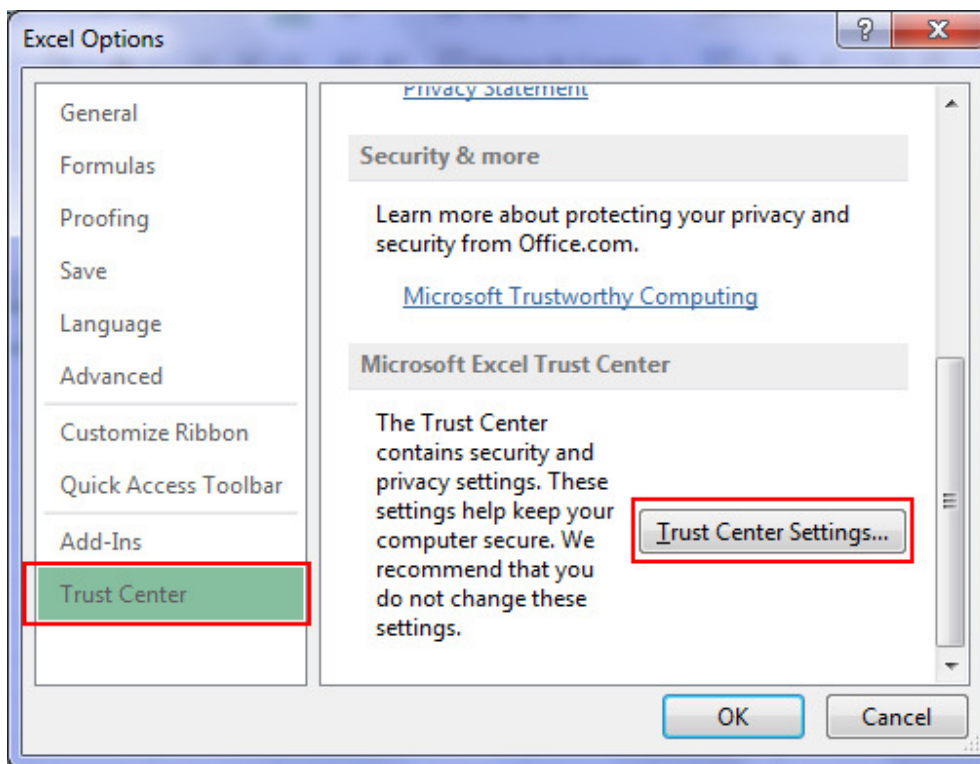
Excel Options

?

X

General

Formulas

Proofing

Save

Language

Advanced

Customize Ribbon

Quick Access Toolbar

Add-Ins

Trust Center

Privacy Statement

Security & more

Learn more about protecting your privacy and security from Office.com.

Microsoft Trustworthy Computing

Microsoft Excel Trust Center

The Trust Center contains security and privacy settings. These settings help keep your computer secure. We recommend that you do not change these settings.

Trust Center Settings...

OK

Cancel